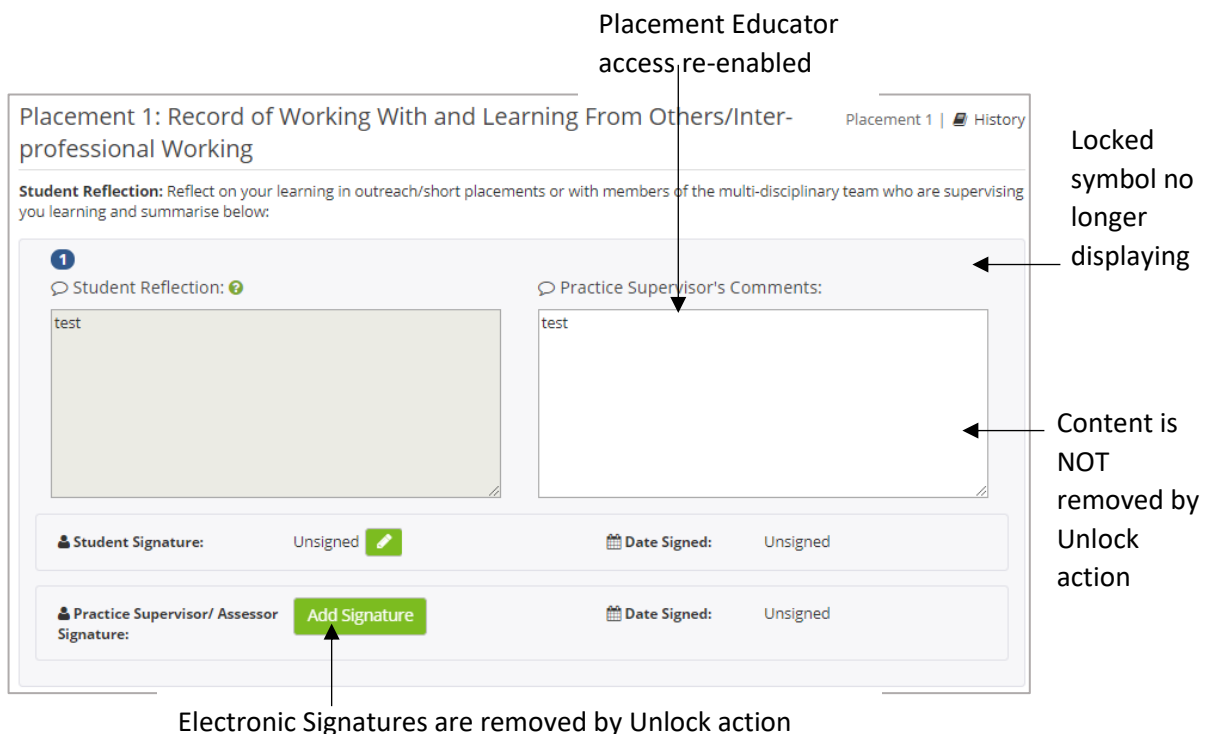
Placement Educator access re-enabled

Placement 1: Record of Working With and Learning From Others/Inter-professional Working

Placement 1 | History

Locked symbol no longer displaying

**Student Reflection:** Reflect on your learning in outreach/short placements or with members of the multi-disciplinary team who are supervising you learning and summarise below:

1

Student Reflection:

test

Practice Supervisor's Comments:

test

Content is NOT removed by Unlock action

Student Signature: Unsigned

Date Signed: Unsigned

Practice Supervisor/ Assessor Signature: Add Signature

Date Signed: Unsigned

Electronic Signatures are removed by Unlock action